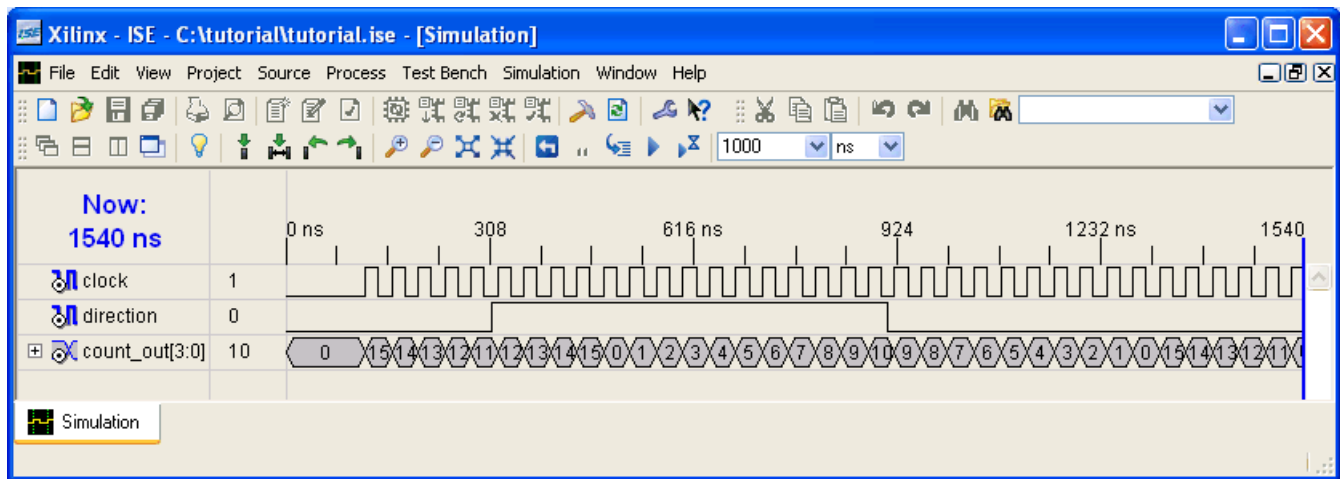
Xilinx - ISE - C:\tutorial\tutorial.ise - [Simulation]

File Edit View Project Source Process Test Bench Simulation Window Help

1000 ns

Now:
1540 ns

0 ns 308 616 ns 924 1232 ns 1540

clock 1
direction 0
count_out[3:0] 10

0 15 14 13 12 11 12 13 14 15 0 1 2 3 4 5 6 7 8 9 10 9 8 7 6 5 4 3 2 1 0 15 14 13 12 11

Simulation